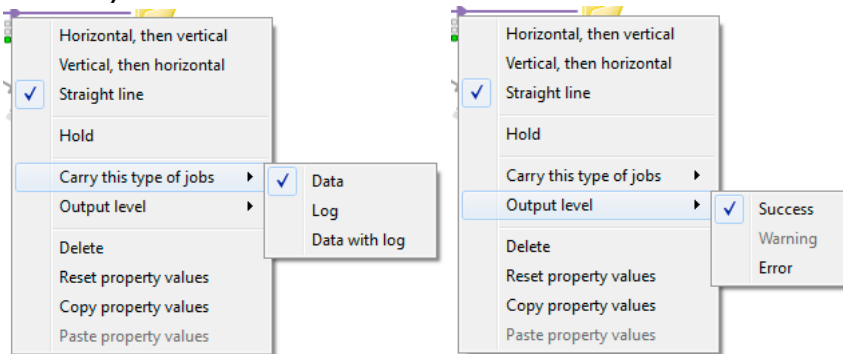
Horizontal, then vertical
Vertical, then horizontal
✓ Straight line
Hold
Carry this type of jobs ▸
Output level ▸
Delete
Reset property values
Copy property values
Paste property values

✓ Data
Log
Data with log

Horizontal, then vertical
Vertical, then horizontal
✓ Straight line
Hold
Carry this type of jobs ▸
Output level ▸
Delete
Reset property values
Copy property values
Paste property values

✓ Success
Warning
Error